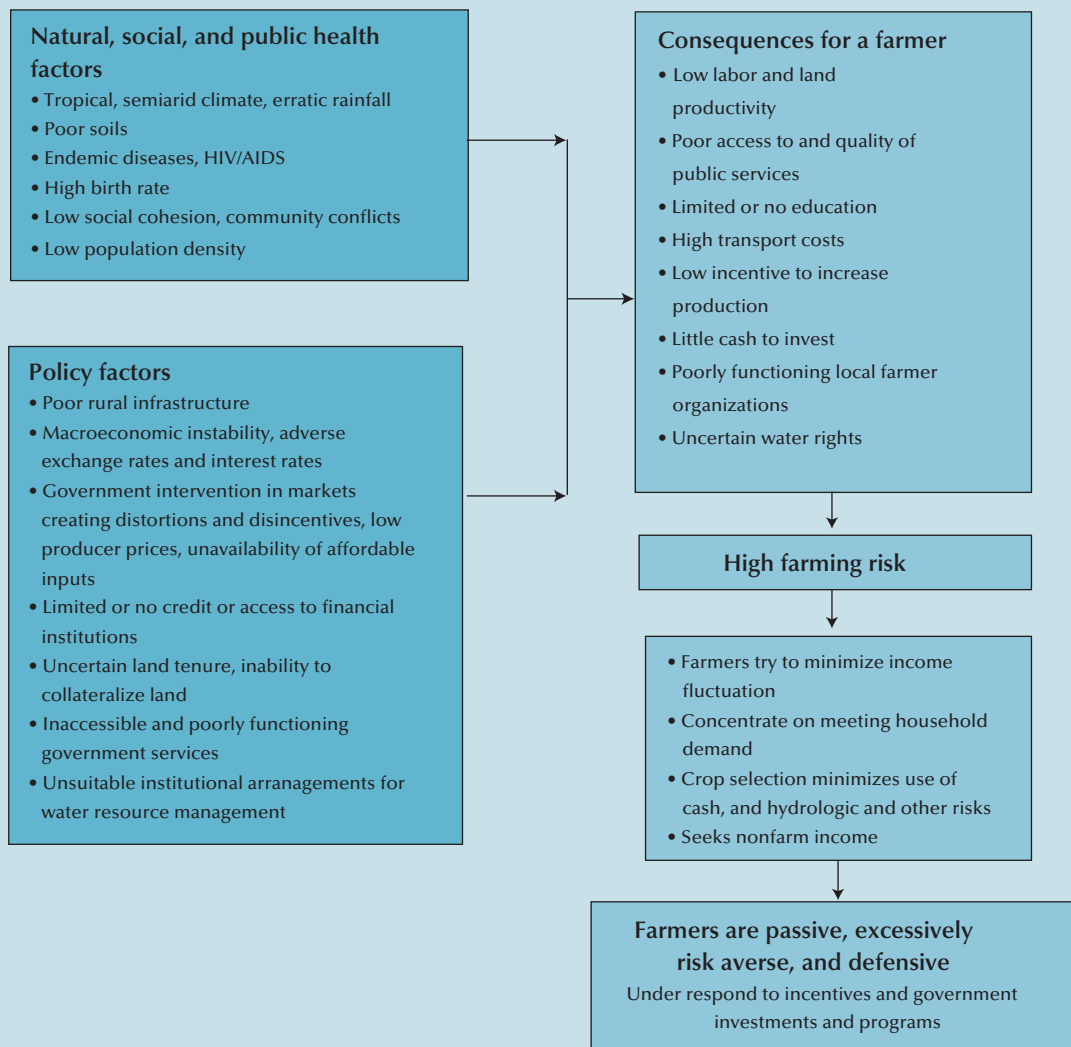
Natural, social, and public health factors
• Tropical, semiarid climate, erratic rainfall
• Poor soils
• Endemic diseases, HIV/AIDS
• High birth rate
• Low social cohesion, community conflicts
• Low population density

Policy factors
• Poor rural infrastructure
• Macroeconomic instability, adverse exchange rates and interest rates
• Government intervention in markets creating distortions and disincentives, low producer prices, unavailability of affordable inputs
• Limited or no credit or access to financial institutions
• Uncertain land tenure, inability to collateralize land
• Inaccessible and poorly functioning government services
• Unsuitable institutional arrangements for water resource management

Consequences for a farmer
• Low labor and land productivity
• Poor access to and quality of public services
• Limited or no education
• High transport costs
• Low incentive to increase production
• Little cash to invest
• Poorly functioning local farmer organizations
• Uncertain water rights

High farming risk

• Farmers try to minimize income fluctuation
• Concentrate on meeting household demand
• Crop selection minimizes use of cash, and hydrologic and other risks
• Seeks nonfarm income

Farmers are passive, excessively risk averse, and defensive
Under respond to incentives and government investments and programs